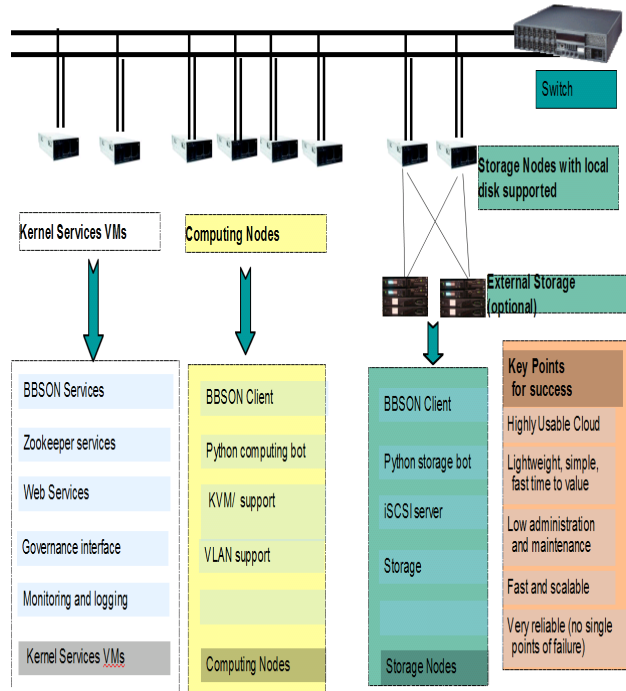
Switch

Storage Nodes with local disk supported

Kernel Services VMs

Computing Nodes

External Storage (optional)

BBSON Services

Zookeeper services

Web Services

Governance interface

Monitoring and logging

Kernel Services VMs

BBSON Client

Python computing bot

KVM/ support

VLAN support

Computing Nodes

BBSON Client

Python storage bot

iSCSI server

Storage

Storage Nodes

Key Points for success

Highly Usable Cloud

Lightweight, simple, fast time to value

Low administration and maintenance

Fast and scalable

Very reliable (no single points of failure)